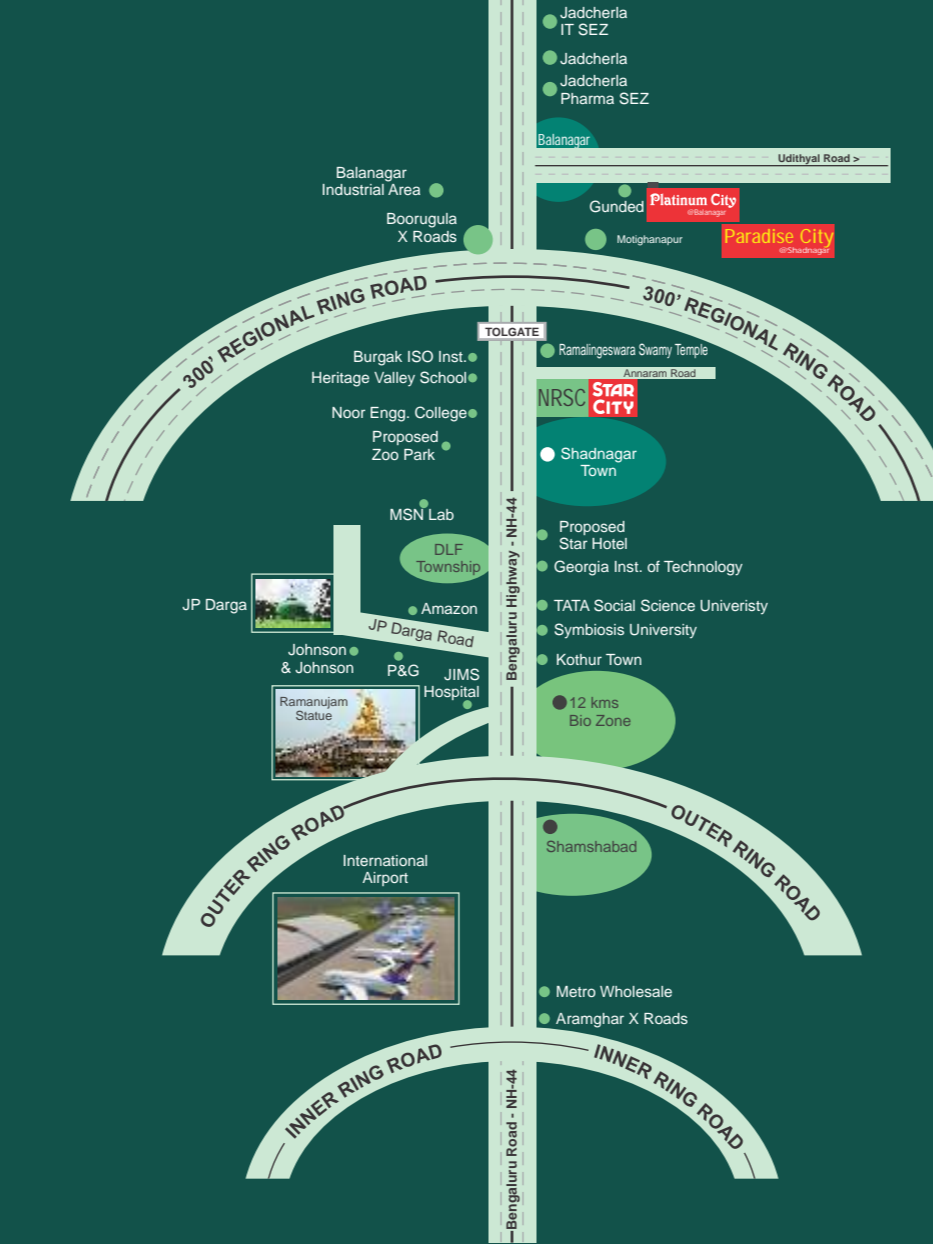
Jadcherla IT SEZ

Jadcherla

Jadcherla Pharma SEZ

Balanagar

Udithyal Road >

Balanagar Industrial Area

Gunded

Platinum City
@Balanagar

Boorugula X Roads

Motighanapur

Paradise City
@Shadnagar

300' REGIONAL RING ROAD

300' REGIONAL RING ROAD

TOLGATE

Burgak ISO Inst.

Ramalingeswara Swamy Temple

Heritage Valley School

Annaram Road

Noor Engg. College

NRSC

STAR CITY

Proposed Zoo Park

Shadnagar Town

MSN Lab

Proposed Star Hotel

DLF Township

Georgia Inst. of Technology

JP Darga

Amazon

TATA Social Science Univeristy

JP Darga Road

Symbiosis University

Johnson & Johnson

P&G

Kothur Town

JIMS Hospital

Bengaluru Highway - NH-44

Ramanujam Statue

12 kms Bio Zone

OUTER RING ROAD

OUTER RING ROAD

Shamshabad

International Airport

Metro Wholesale

Aramghar X Roads

INNER RING ROAD

INNER RING ROAD

Bengaluru Road - NH-44